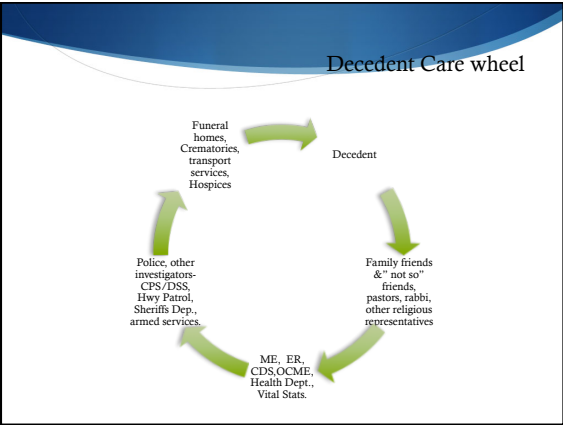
Decedent Care wheel

Decedent

Family friends &" not so" friends, pastors, rabbi, other religious representatives

ME, ER, CDS,OCME, Health Dept., Vital Stats.

Police, other investigators- CPS/DSS, Hwy Patrol, Sheriffs Dep., armed services.

Funeral homes, Crematories, transport services, Hospices